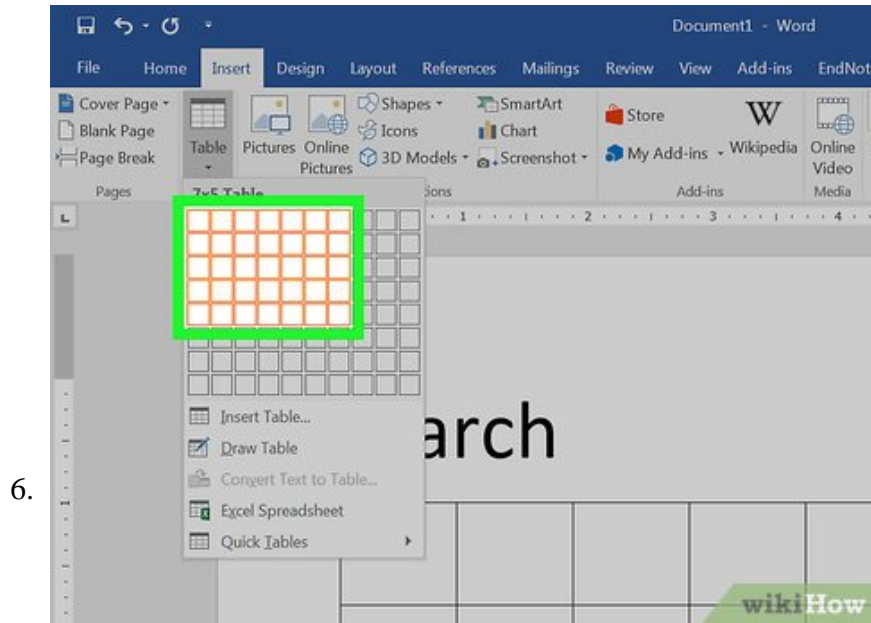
6.

Document1 - Word

File Home Insert Design Layout References Mailings Review View Add-ins EndNot

Cover Page
Blank Page
Page Break
Pages

Table

Pictures Online Pictures

Shapes
Icons
3D Models

SmartArt
Chart
Screenshot

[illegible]ions

Store
My Add-ins
Wikipedia
Add-ins

Online Video
Media

7x5 Table

1 2 3 4

Insert Table...
Draw Table
Convert Text to Table...
Excel Spreadsheet
Quick Tables

arch

wikiHow